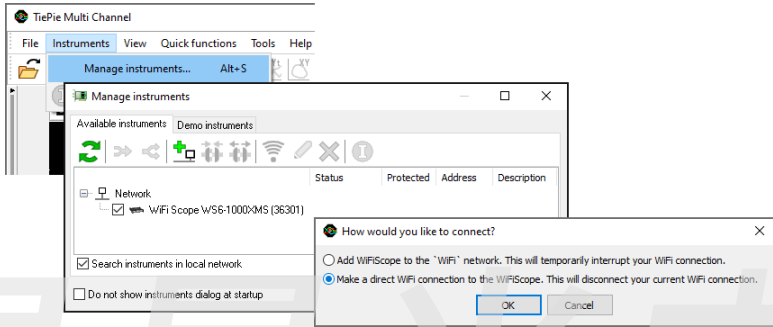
TiePie Multi Channel

File Instruments View Quick functions Tools Help

Manage instruments... Alt+S

Manage instruments

Available instruments Demo instruments

| | Status | Protected | Address | Description |
|---|---|---|---|---|
| Network | | | | |
| WiFi Scope WS6-1000XMS (36301) | | | | |

Search instruments in local network

Do not show instruments dialog at startup

How would you like to connect?

Add WiFiScope to the `WiFi` network. This will temporarily interrupt your WiFi connection.

Make a direct WiFi connection to the WiFiScope. This will disconnect your current WiFi connection.

OK Cancel